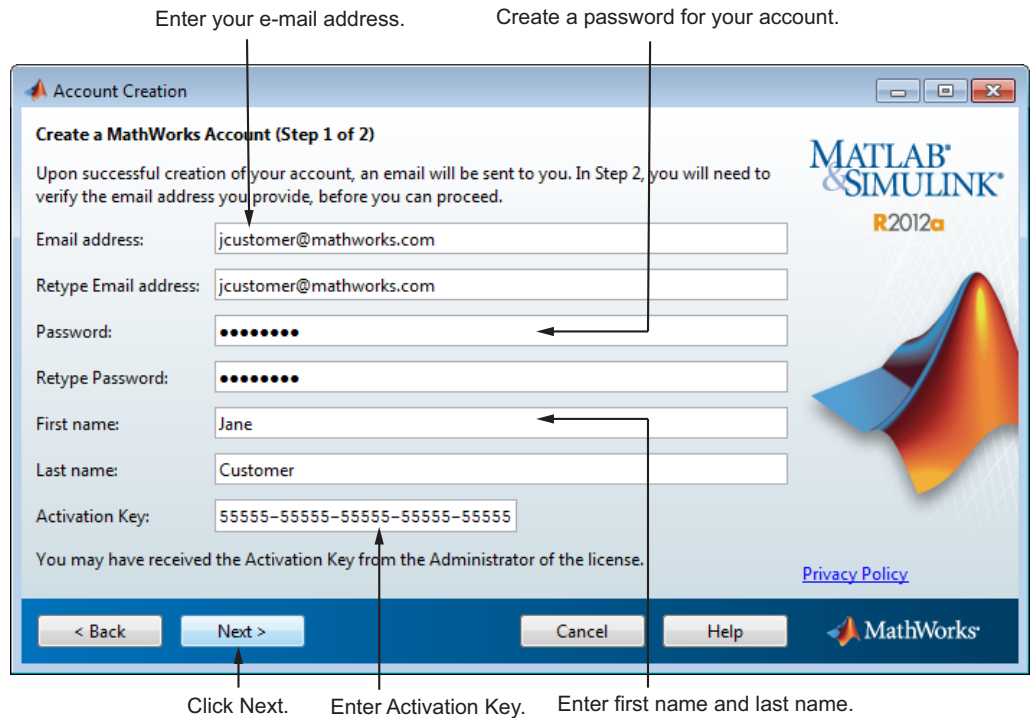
Enter your e-mail address.

Create a password for your account.

Account Creation

Create a MathWorks Account (Step 1 of 2)

Upon successful creation of your account, an email will be sent to you. In Step 2, you will need to verify the email address you provide, before you can proceed.

Email address: jcustomer@mathworks.com

Retype Email address: jcustomer@mathworks.com

Password: ••••••••

Retype Password: ••••••••

First name: Jane

Last name: Customer

Activation Key: 55555-55555-55555-55555-55555

You may have received the Activation Key from the Administrator of the license.

MATLAB® & SIMULINK® R2012a

Privacy Policy

< Back

Next >

Cancel

Help

MathWorks®

Click Next.

Enter Activation Key.

Enter first name and last name.